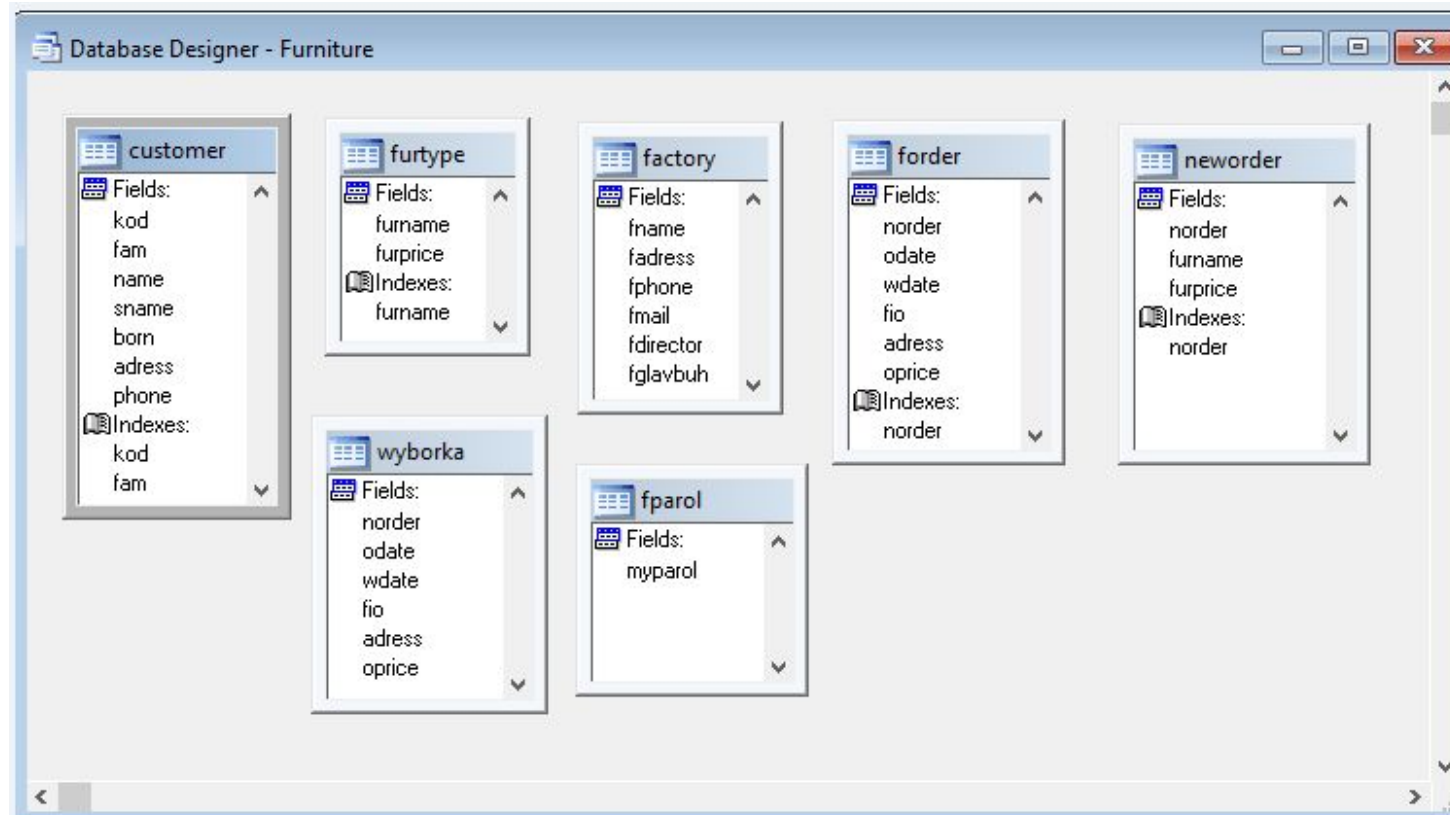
Database Designer - Furniture

customer
Fields:
kod
fam
name
sname
born
adress
phone
Indexes:
kod
fam

furtype
Fields:
furname
furprice
Indexes:
furname

factory
Fields:
fname
fadress
fphone
fmail
fdirector
fglavbuh

forder
Fields:
norder
odate
wdate
fio
adress
oprice
Indexes:
norder

neworder
Fields:
norder
furname
furprice
Indexes:
norder

wyborka
Fields:
norder
odate
wdate
fio
adress
oprice

fparol
Fields:
myparol